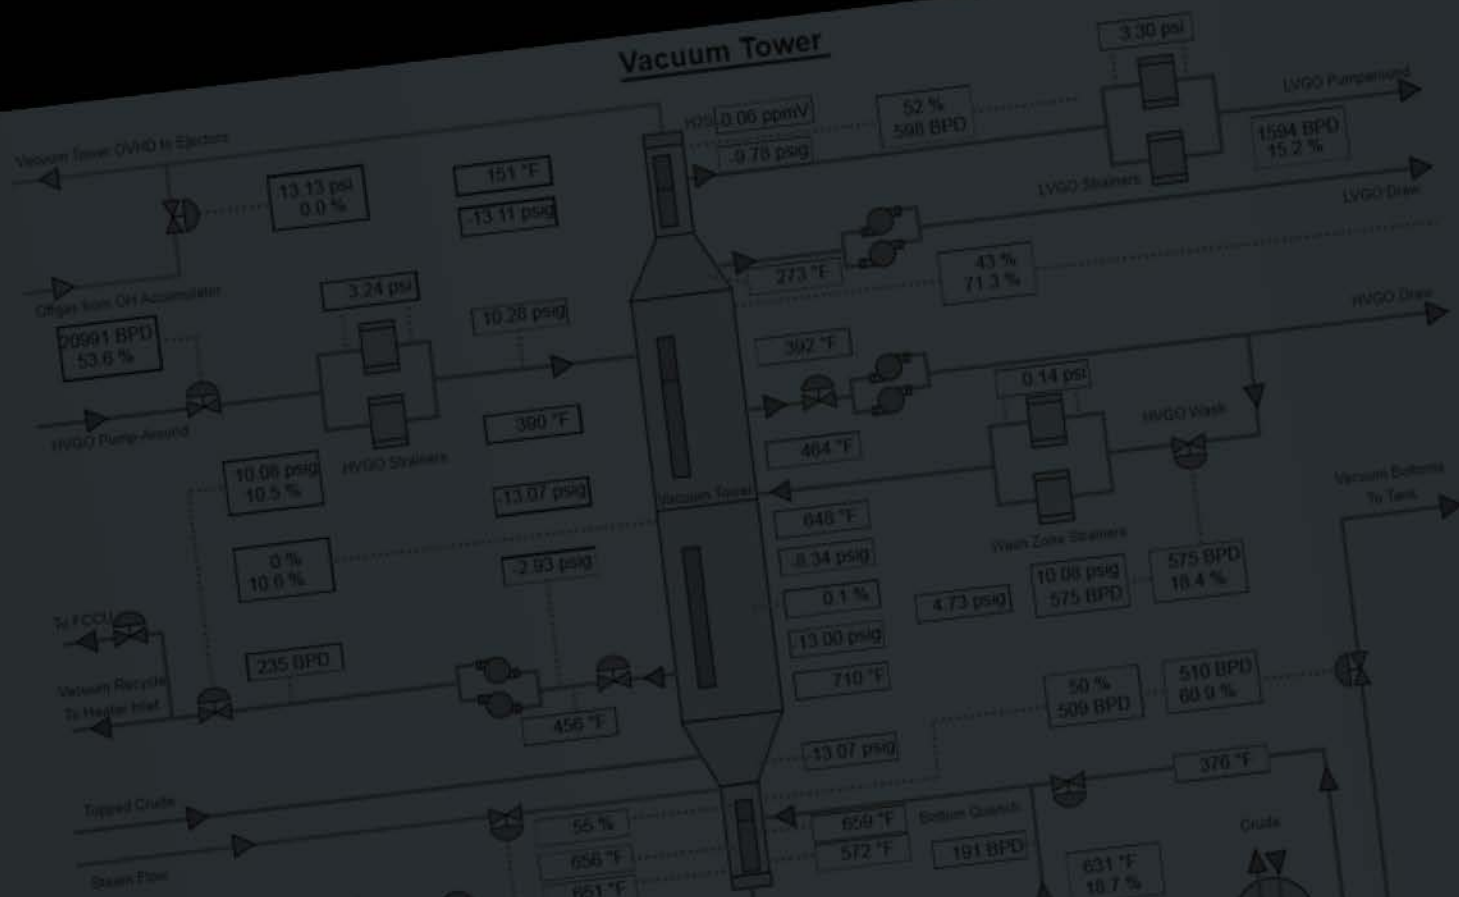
Vacuum Tower

3.30 psi

LVGO Pumparound

H2S 0.06 ppmV

52 %
598 BPD

1594 BPD
15.2 %

Vacuum Tower OVHD to Ejectors

-13.13 psi
0.0 %

151 °F

-13.11 psig

-9.78 psig

LVGO Strainers

LVGO Draw

273 °F

43 %
71.3 %

Offgas from OH Accumulator

3.24 psi

20991 BPD
53.6 %

10.28 psig

HVGO Draw

392 °F

0.14 psi

HVGO Pump-Around

380 °F

HVGO Wash

464 °F

10.06 psig
10.5 %

HVGO Strainers

-13.07 psig

Vacuum Tower

Vacuum Bottoms To Tank

648 °F

Wash Zone Strainers

8.34 psig

0 %
10.6 %

-2.93 psig

0.1 %

10.08 psig
575 BPD

575 BPD
18.4 %

4.73 psig

To FCCU

13.00 psig

235 BPD

Vacuum Recycle To Heater Inlet

710 °F

50 %
509 BPD

510 BPD
60.9 %

456 °F

-13.07 psig

376 °F

Topped Crude

55 %

659 °F

Bottom Quench

Crude

656 °F

572 °F

191 BPD

631 °F
18.7 %

Steam Flow

661 °F